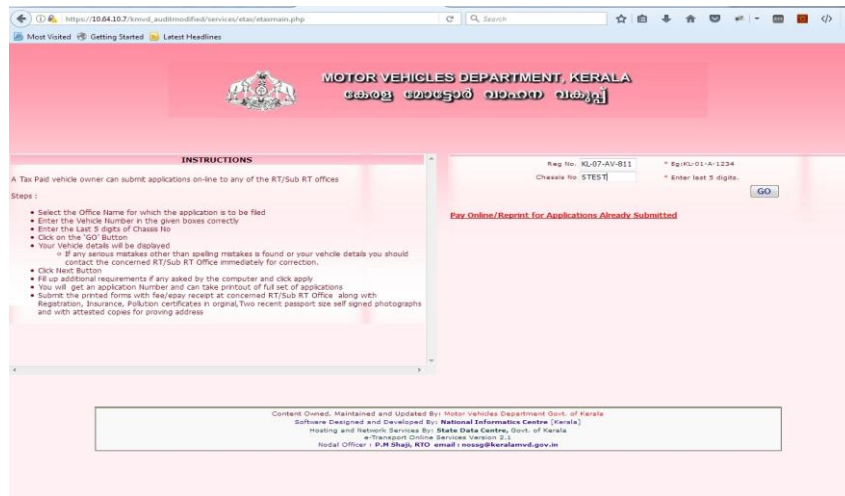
https://10.64.10.7/kmvd_auditmodified/services/etas/etasmain.php

Search

Most Visited Getting Started Latest Headlines

MOTOR VEHICLES DEPARTMENT, KERALA
കേരള മോട്ടോർ വാഹന വകുപ്പ്

INSTRUCTIONS

A Tax Paid vehicle owner can submit applications on-line to any of the RT/Sub RT offices

Steps :

- Select the Office Name for which the application is to be filed
- Enter the Vehicle Number in the given boxes correctly
- Enter the Last 5 digits of Chassis No
- Click on the 'GO' Button
- Your Vehicle details will be displayed
  - If any serious mistakes other than spelling mistakes is found or your vehicle details you should contact the concerned RT/Sub RT Office immediately for correction.
- Click Next Button
- Fill up additional requirements if any asked by the computer and click apply
- You will get an application Number and can take printout of full set of applications
- Submit the printed forms with fee/epay receipt at concerned RT/Sub RT Office along with Registration, Insurance, Pollution certificates in orginal,Two recent passport size self signed photographs and with attested copies for proving address

Reg No. KL-07-AV-811 * Eg:KL-01-A-1234
Chassis No STEST * Enter last 5 digits.
GO

Pay Online/Reprint for Applications Already Submitted

Content Owned, Maintained and Updated By: Motor Vehicles Department Govt. of Kerala
Software Designed and Developed By: National Informatics Centre [Kerala]
Hosting and Network Services By: State Data Centre, Govt. of Kerala
e-Transport Online Services Version 2.1
Nodal Officer : P.M Shaji, RTO email : nossg@keralamvd.gov.in